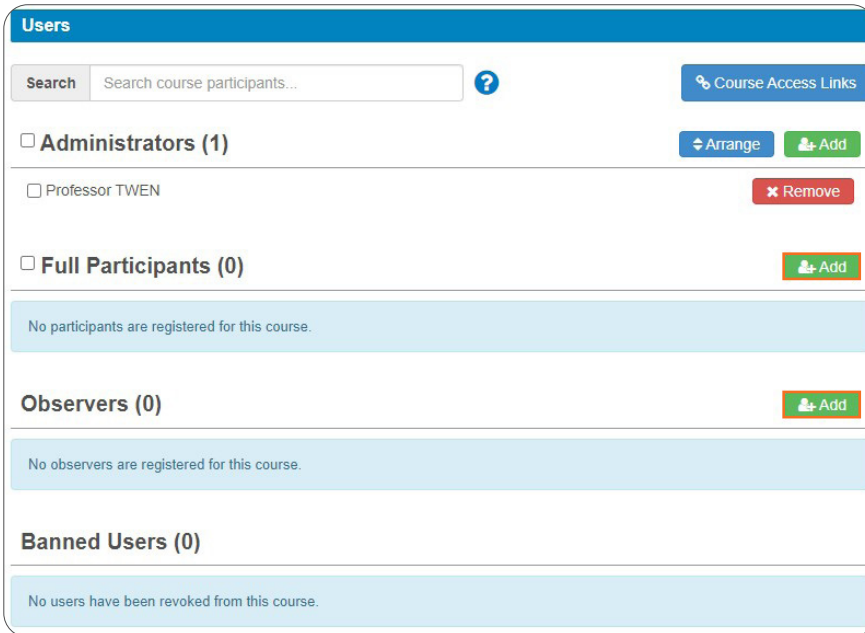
Users

Search Search course participants...

Course Access Links

Administrators (1)

Arrange Add

Professor TWEN

Remove

Full Participants (0)

Add

No participants are registered for this course.

Observers (0)

Add

No observers are registered for this course.

Banned Users (0)

No users have been revoked from this course.